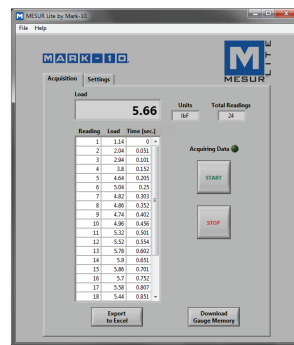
MESUR Lite by Mark-10

File Help

MARK-10

MESUR

Acquisition Settings

Load

5.66

Units
lbF

Total Readings
24

| Reading | Load | Time (sec.) |
|---|---|---|
| 1 | 1.14 | 0 |
| 2 | 2.04 | 0.051 |
| 3 | 2.94 | 0.101 |
| 4 | 3.8 | 0.152 |
| 5 | 4.64 | 0.205 |
| 6 | 5.04 | 0.25 |
| 7 | 4.82 | 0.303 |
| 8 | 4.86 | 0.352 |
| 9 | 4.74 | 0.402 |
| 10 | 4.96 | 0.456 |
| 11 | 5.32 | 0.501 |
| 12 | 5.52 | 0.554 |
| 13 | 5.78 | 0.602 |
| 14 | 5.9 | 0.651 |
| 15 | 5.86 | 0.701 |
| 16 | 5.7 | 0.752 |
| 17 | 5.58 | 0.807 |
| 18 | 5.44 | 0.851 |

Acquiring Data

START

STOP

Export to Excel

Download Gauge Memory